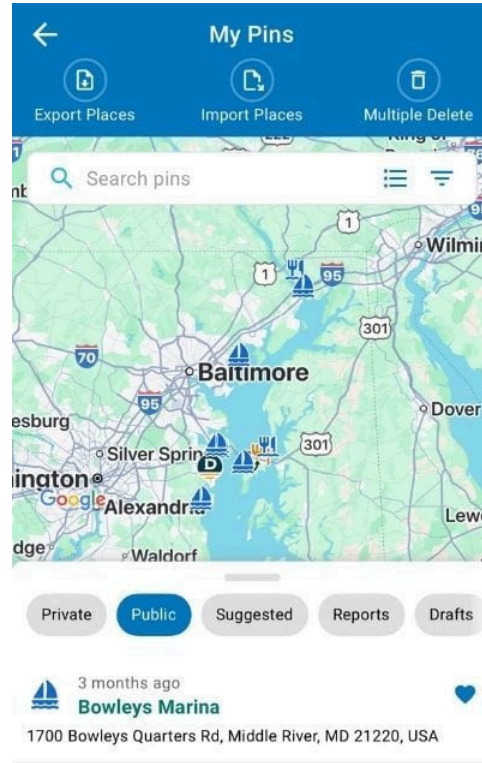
My Pins

Export Places
Import Places
Multiple Delete

Search pins

1
1
95
301
70
95
301
Wilmin
Baltimore
Dover
esburg
Silver Sprin
ington
Google
Alexandr
Lew
dge
Waldorf
King of
222

Private
Public
Suggested
Reports
Drafts

3 months ago
Bowleys Marina
1700 Bowleys Quarters Rd, Middle River, MD 21220, USA